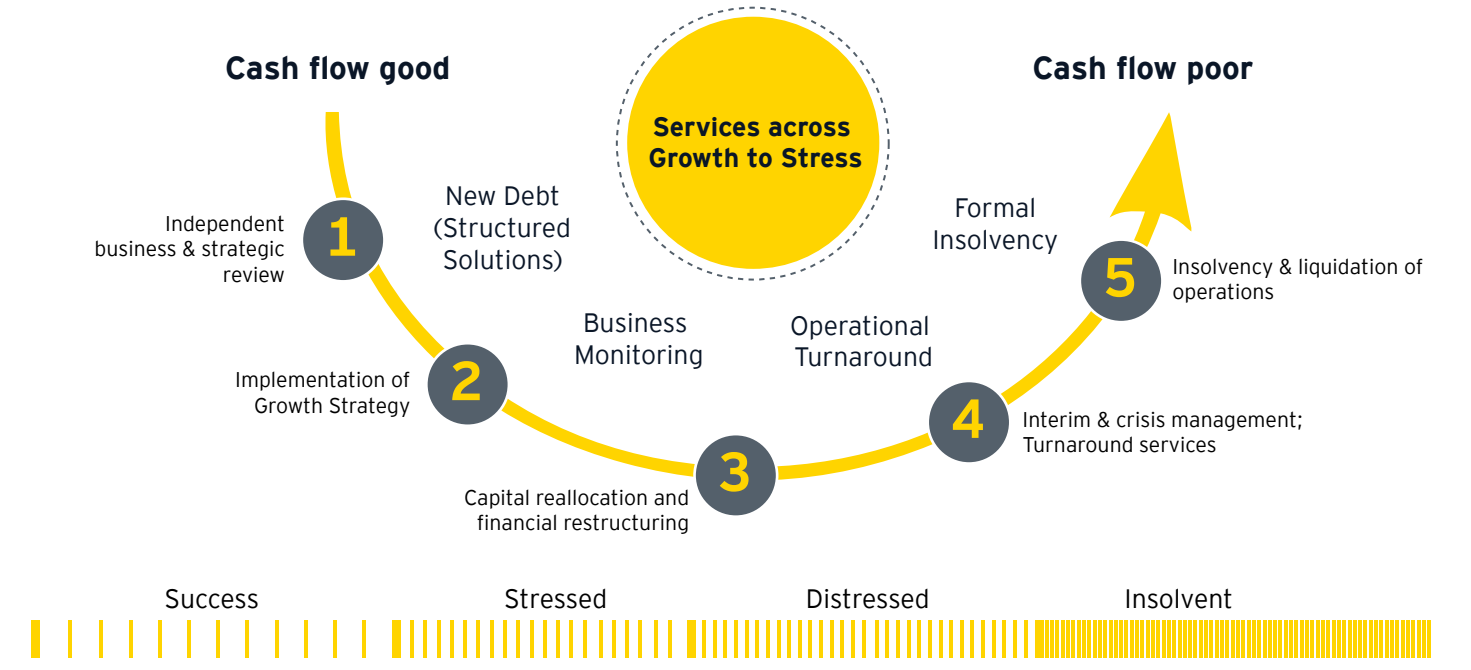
Cash flow good

Services across Growth to Stress

Cash flow poor

Independent business & strategic review

1

New Debt (Structured Solutions)

Formal Insolvency

5

Insolvency & liquidation of operations

Business Monitoring

Operational Turnaround

Implementation of Growth Strategy

2

4

Interim & crisis management; Turnaround services

3

Capital reallocation and financial restructuring

Success

Stressed

Distressed

Insolvent